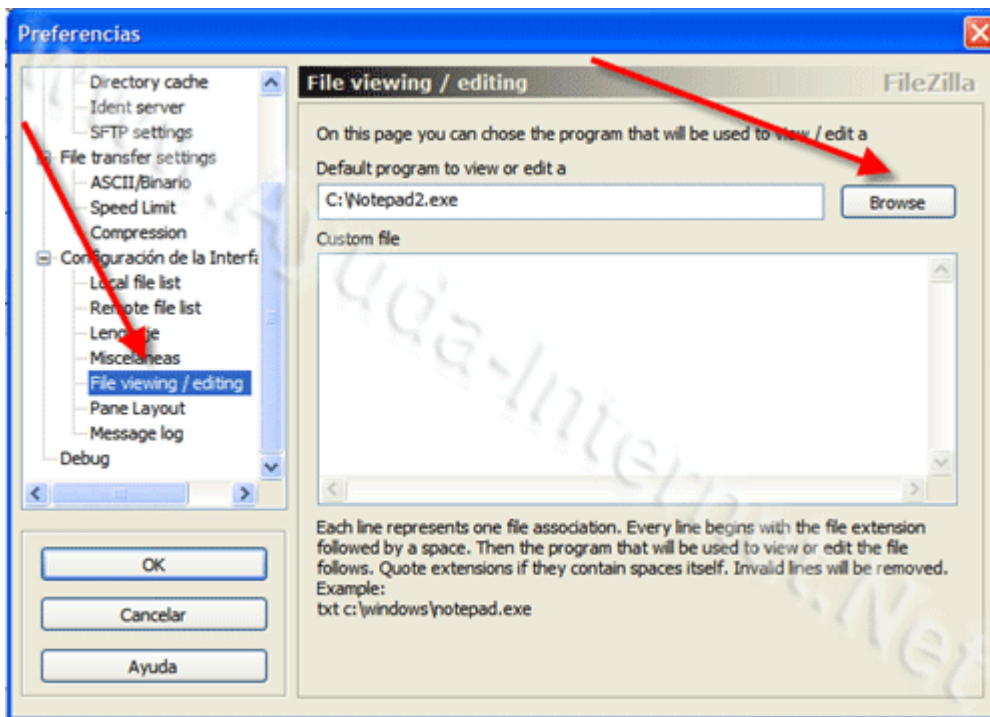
Preferencias

Directory cache
Ident server
SFTP settings
File transfer settings
ASCII/Binario
Speed Limit
Compression
Configuración de la Interfa
Local file list
Remote file list
Lenguaje
Misceláneas
File viewing / editing
Pane Layout
Message log
Debug

OK
Cancelar
Ayuda

File viewing / editing
FileZilla

On this page you can chose the program that will be used to view / edit a

Default program to view or edit a

C:\Notepad2.exe

Browse

Custom file

Each line represents one file association. Every line begins with the file extension followed by a space. Then the program that will be used to view or edit the file follows. Quote extensions if they contain spaces itself. Invalid lines will be removed.
Example:
txt c:\windows\notepad.exe

Ayuda-Internet.Net